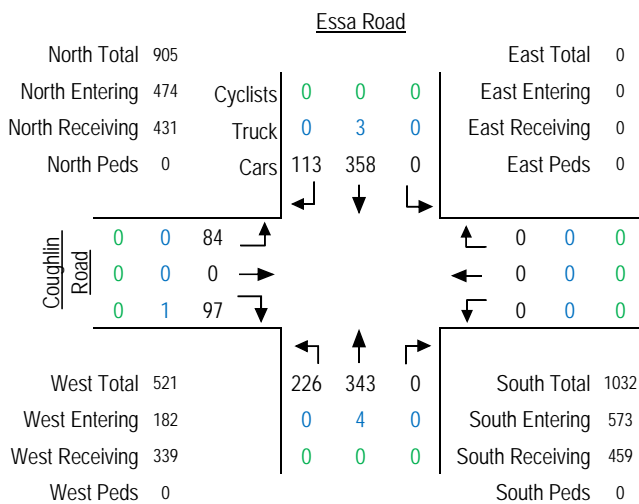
Essa Road

North Total 905
North Entering 474
North Receiving 431
North Peds 0

Cyclists 0 0 0
Truck 0 3 0
Cars 113 358 0

East Total 0
East Entering 0
East Receiving 0
East Peds 0

Coughlin Road

0 0 84
0 0 0
0 1 97

0 0 0
0 0 0
0 0 0

226 343 0
0 4 0
0 0 0

West Total 521
West Entering 182
West Receiving 339
West Peds 0

South Total 1032
South Entering 573
South Receiving 459
South Peds 0